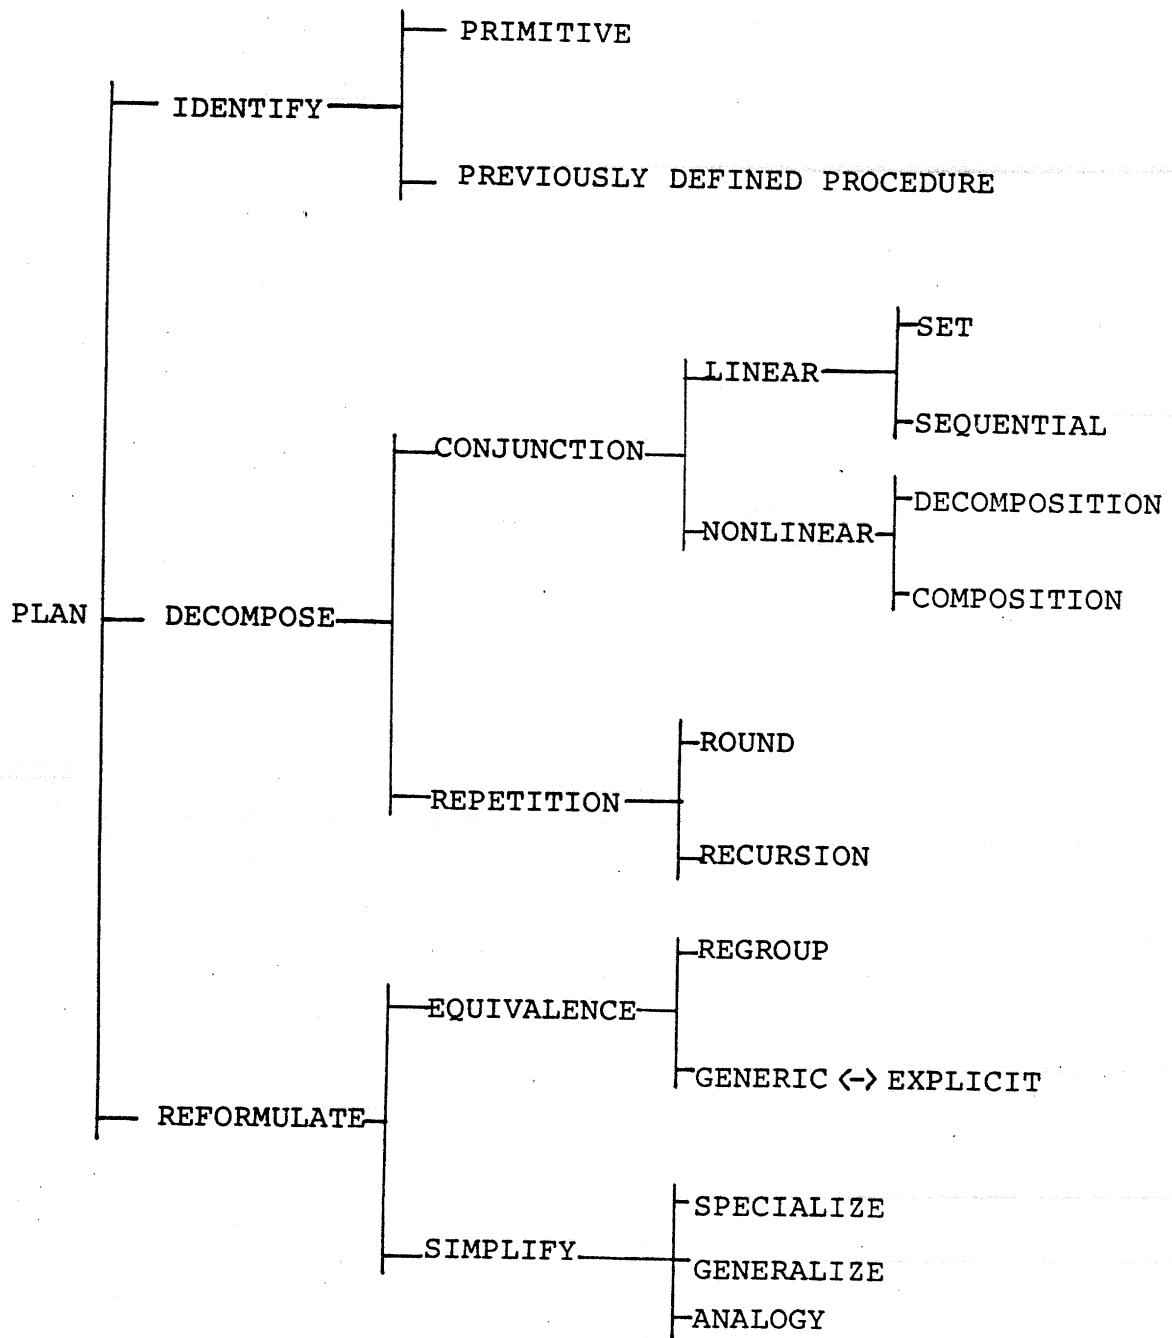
PRIMITIVE

IDENTIFY

PREVIOUSLY DEFINED PROCEDURE

SET

LINEAR

SEQUENTIAL

CONJUNCTION

DECOMPOSITION

NONLINEAR

PLAN

DECOMPOSE

COMPOSITION

ROUND

REPETITION

RECURSION

REGROUP

EQUIVALENCE

GENERIC <-> EXPLICIT

REFORMULATE

SPECIALIZE

SIMPLIFY

GENERALIZE

ANALOGY